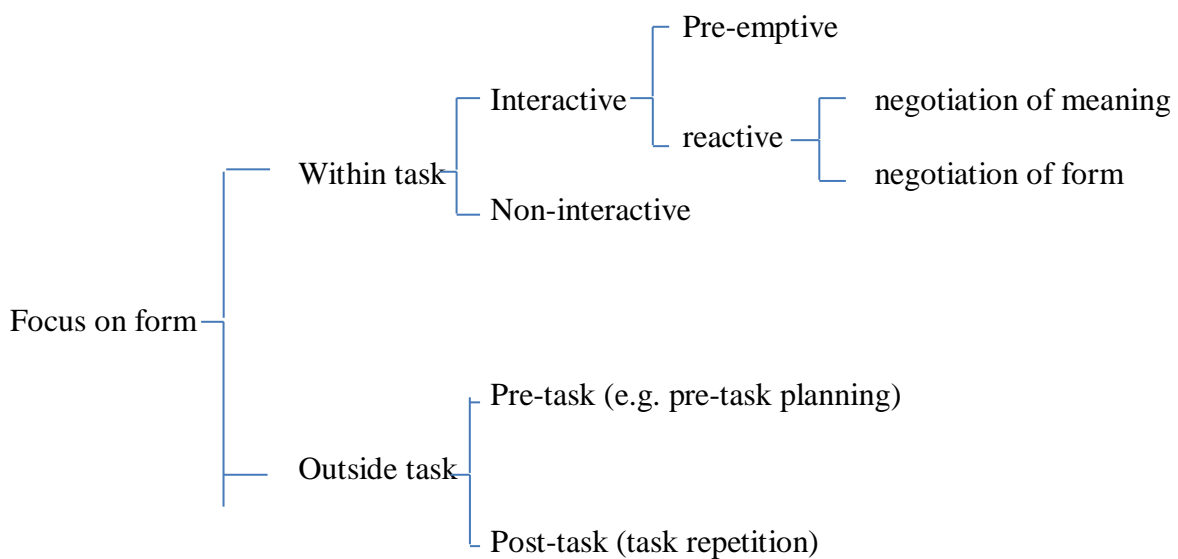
Focus on form

Within task

Interactive

Pre-emptive

reactive

negotiation of meaning

negotiation of form

Non-interactive

Outside task

Pre-task (e.g. pre-task planning)

Post-task (task repetition)